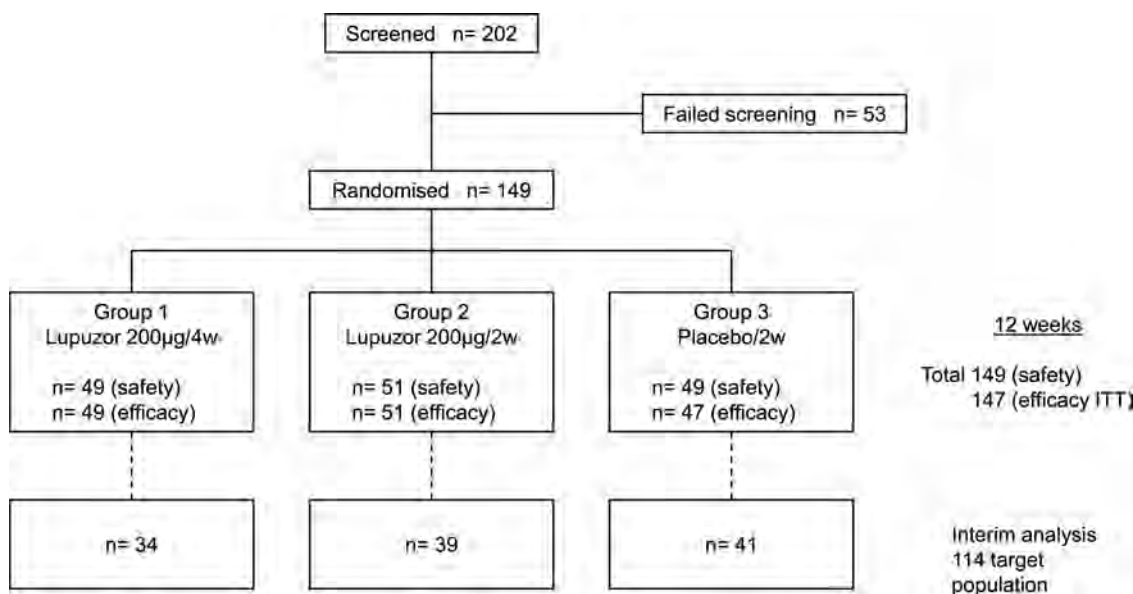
Screened n= 202

Failed screening n= 53

Randomised n= 149

Group 1
Lupuzor 200µg/4w

n= 49 (safety)
n= 49 (efficacy)

Group 2
Lupuzor 200µg/2w

n= 51 (safety)
n= 51 (efficacy)

Group 3
Placebo/2w

n= 49 (safety)
n= 47 (efficacy)

12 weeks

Total 149 (safety)
147 (efficacy ITT)

n= 34

n= 39

n= 41

Interim analysis
114 target
population